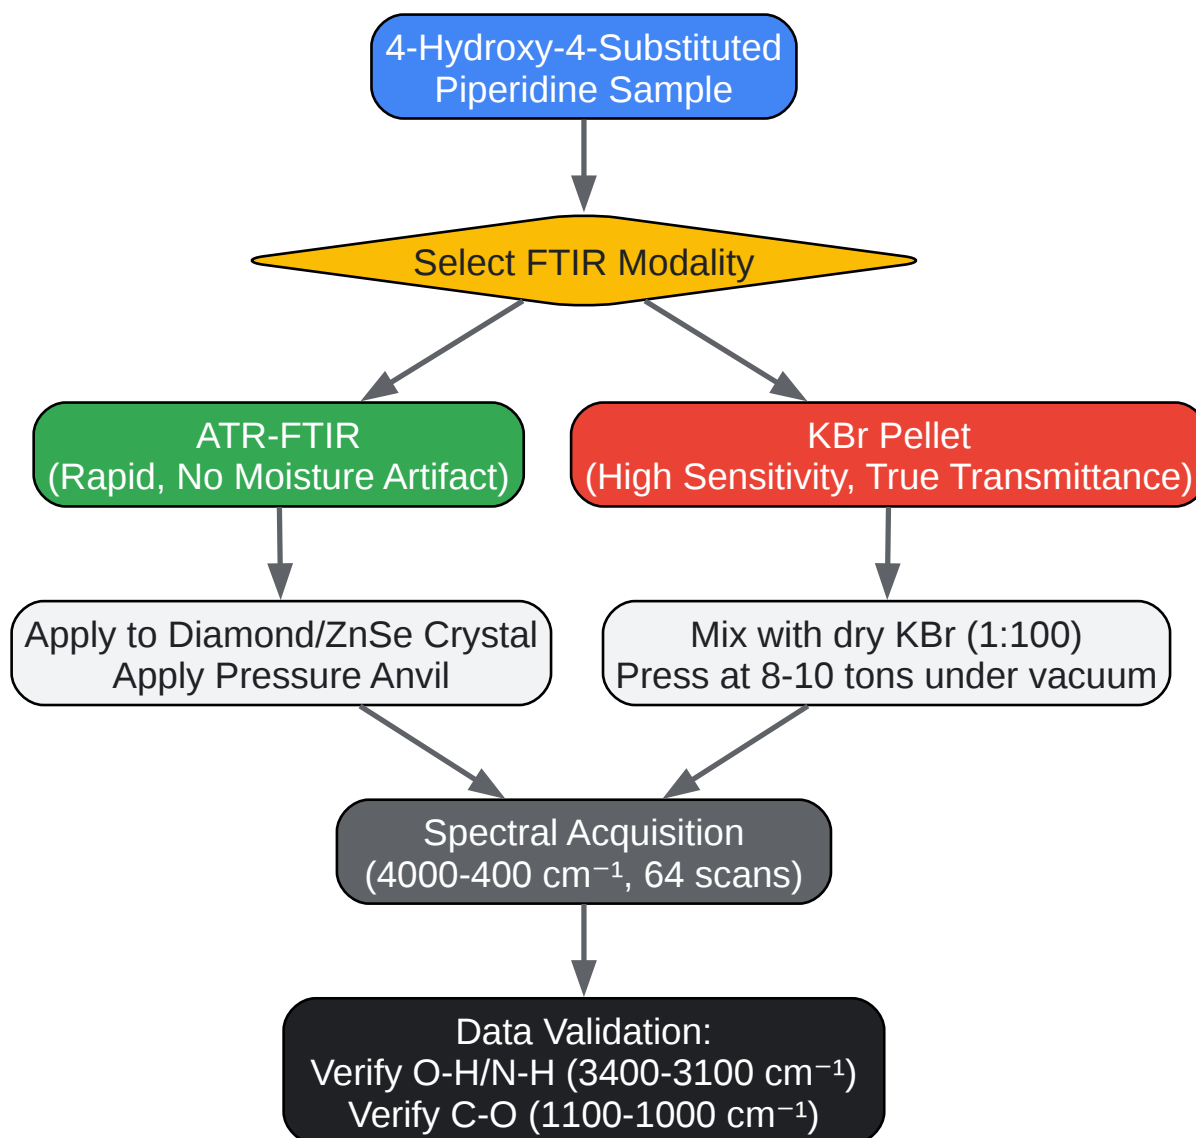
4-Hydroxy-4-Substituted Piperidine Sample

Select FTIR Modality

ATR-FTIR
(Rapid, No Moisture Artifact)

KBr Pellet
(High Sensitivity, True Transmittance)

Apply to Diamond/ZnSe Crystal
Apply Pressure Anvil

Mix with dry KBr (1:100)
Press at 8-10 tons under vacuum

Spectral Acquisition
(4000-400 cm$^{-1}$, 64 scans)

Data Validation:
Verify O-H/N-H (3400-3100 cm$^{-1}$)
Verify C-O (1100-1000 cm$^{-1}$)